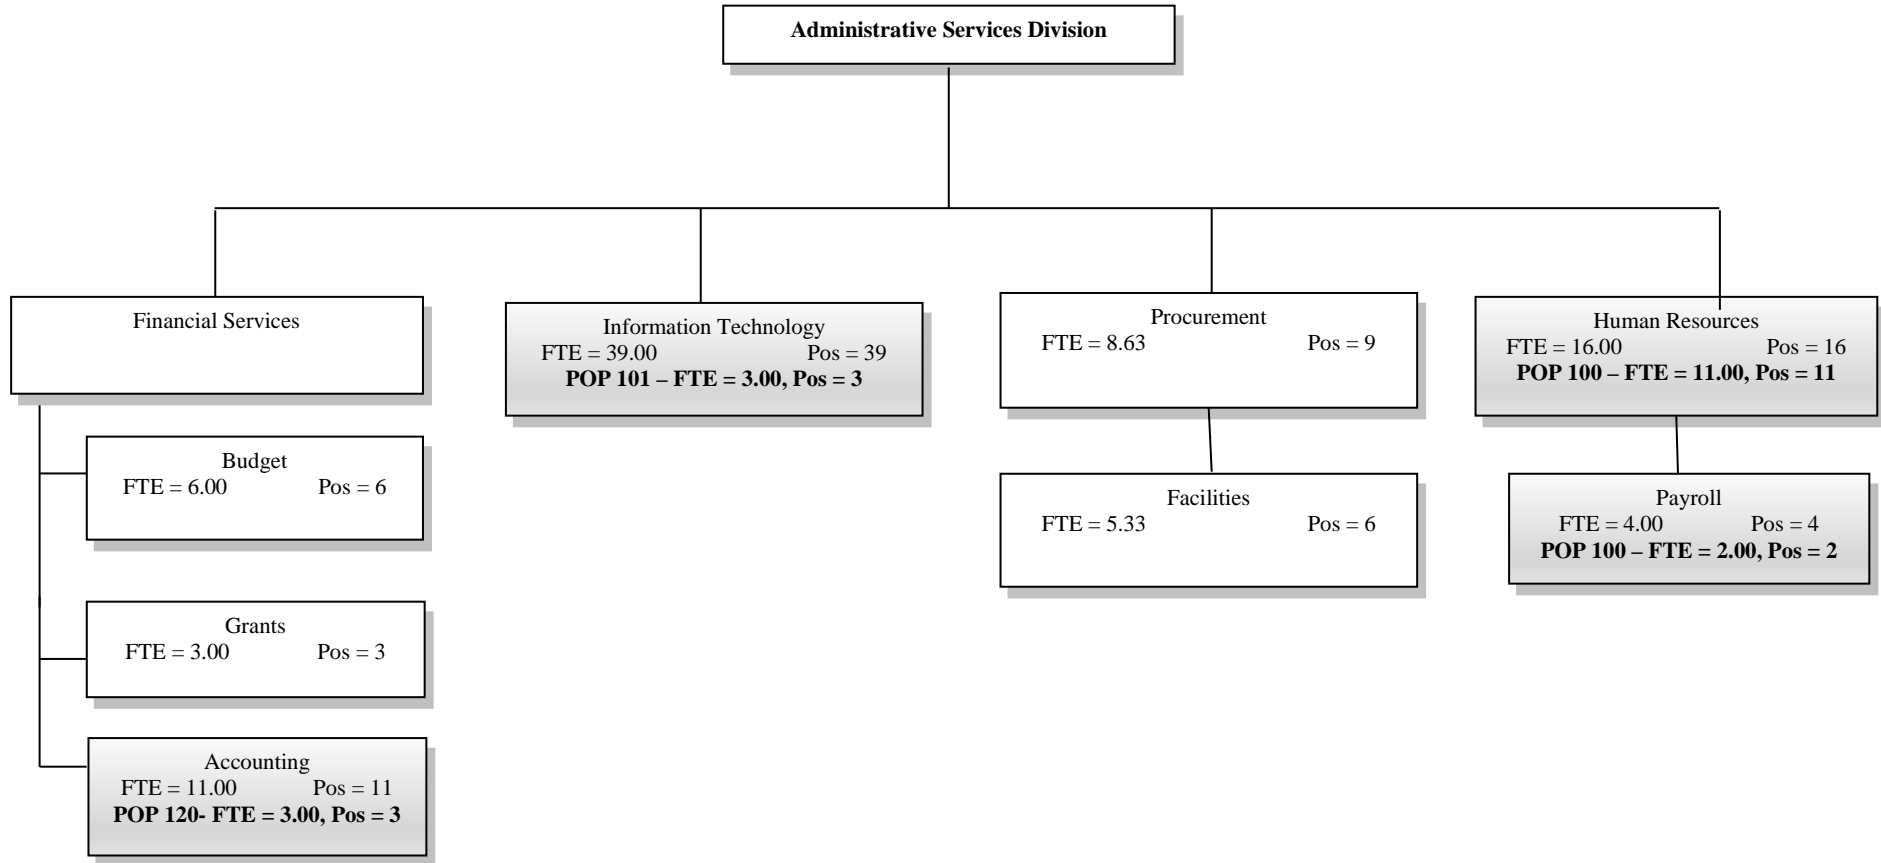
Administrative Services Division

Financial Services

Budget
FTE = 6.00 Pos = 6

Grants
FTE = 3.00 Pos = 3

Accounting
FTE = 11.00 Pos = 11
POP 120- FTE = 3.00, Pos = 3

Information Technology
FTE = 39.00 Pos = 39
POP 101 – FTE = 3.00, Pos = 3

Procurement
FTE = 8.63 Pos = 9

Facilities
FTE = 5.33 Pos = 6

Human Resources
FTE = 16.00 Pos = 16
POP 100 – FTE = 11.00, Pos = 11

Payroll
FTE = 4.00 Pos = 4
POP 100 – FTE = 2.00, Pos = 2